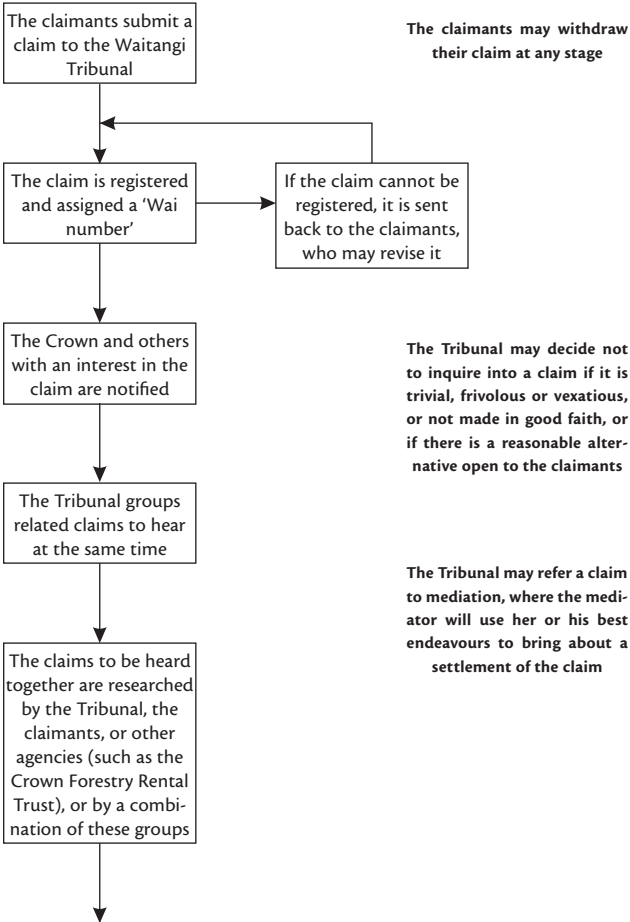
The claimants submit a claim to the Waitangi Tribunal

The claimants may withdraw their claim at any stage

The claim is registered and assigned a 'Wai number'

If the claim cannot be registered, it is sent back to the claimants, who may revise it

The Crown and others with an interest in the claim are notified

The Tribunal may decide not to inquire into a claim if it is trivial, frivolous or vexatious, or not made in good faith, or if there is a reasonable alternative open to the claimants

The Tribunal groups related claims to hear at the same time

The Tribunal may refer a claim to mediation, where the mediator will use her or his best endeavours to bring about a settlement of the claim

The claims to be heard together are researched by the Tribunal, the claimants, or other agencies (such as the Crown Forestry Rental Trust), or by a combination of these groups